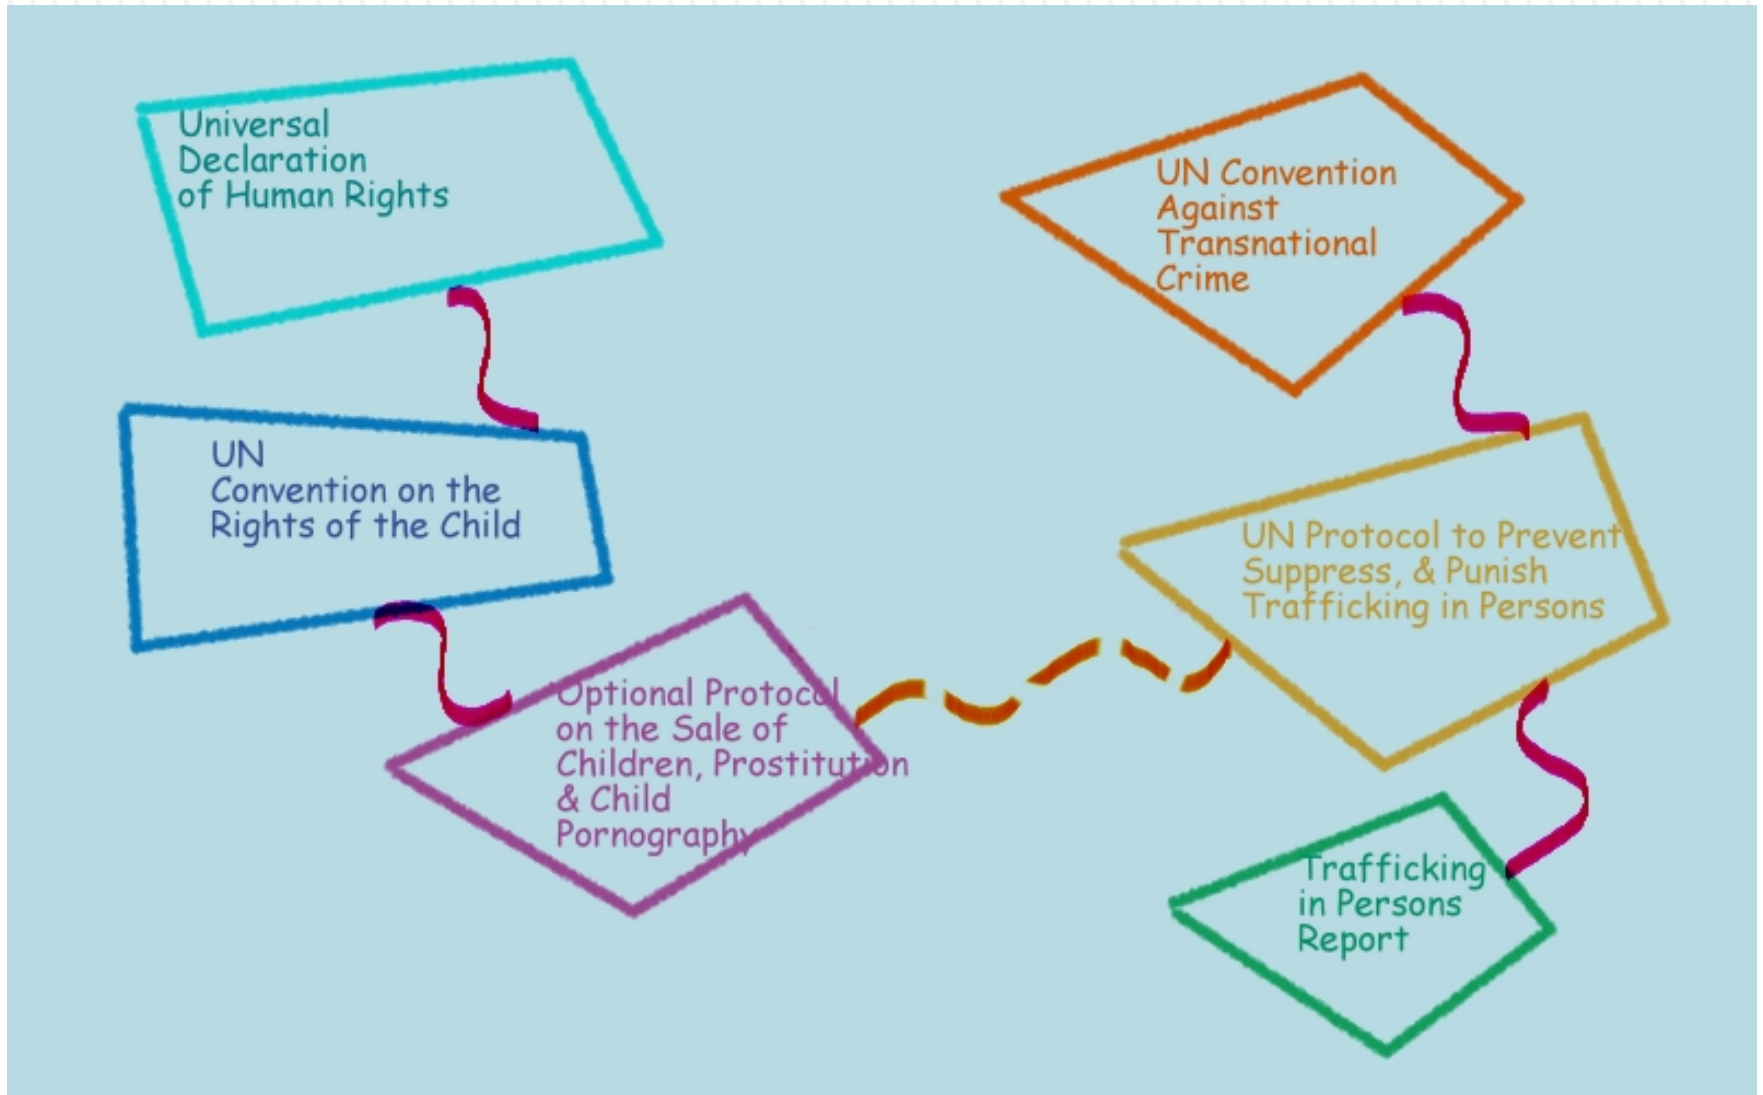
Universal Declaration of Human Rights

UN Convention on the Rights of the Child

Optional Protocol on the Sale of Children, Prostitution & Child Pornography

UN Convention Against Transnational Crime

UN Protocol to Prevent Suppress, & Punish Trafficking in Persons

Trafficking in Persons Report